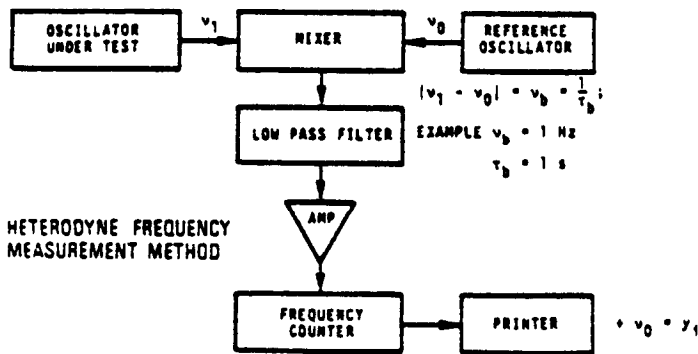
OSCILLATOR UNDER TEST

$\nu_1$

MIXER

$\nu_0$

REFERENCE OSCILLATOR

$|\nu_1 - \nu_0| = \nu_b = \frac{1}{\tau_b}$;

LOW PASS FILTER

EXAMPLE $\nu_b = 1$ Hz

$\tau_b = 1$ s

AMP

HETERODYNE FREQUENCY MEASUREMENT METHOD

FREQUENCY COUNTER

PRINTER

$\div \nu_0 = y_1$